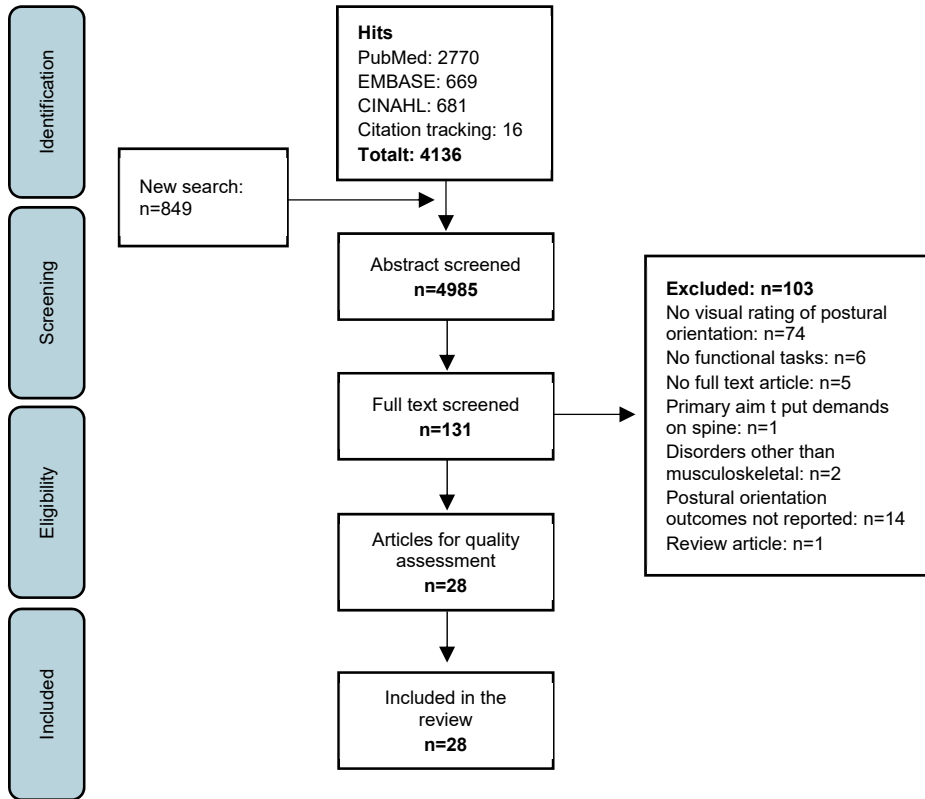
Identification

Screening

Eligibility

Included

Hits
PubMed: 2770
EMBASE: 669
CINAHL: 681
Citation tracking: 16
Totalt: 4136

New search:
n=849

Abstract screened
n=4985

Excluded: n=103
No visual rating of postural orientation: n=74
No functional tasks: n=6
No full text article: n=5
Primary aim t put demands on spine: n=1
Disorders other than musculoskeletal: n=2
Postural orientation outcomes not reported: n=14
Review article: n=1

Full text screened
n=131

Articles for quality assessment
n=28

Included in the review
n=28